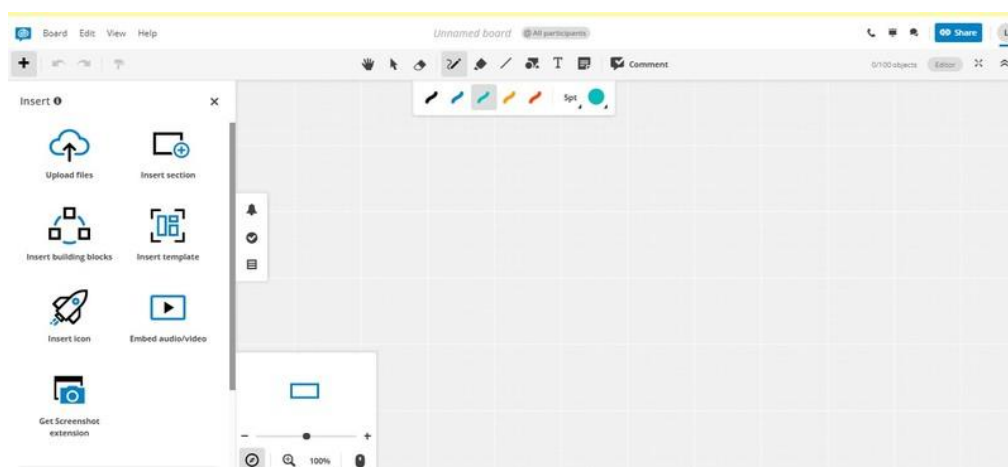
Board Edit View Help

Unnamed board @All participants

Share

Comment

0/100 objects Editor

5pt

Insert

Upload files

Insert section

Insert building blocks

Insert template

Insert icon

Embed audio/video

Get Screenshot extension

100%